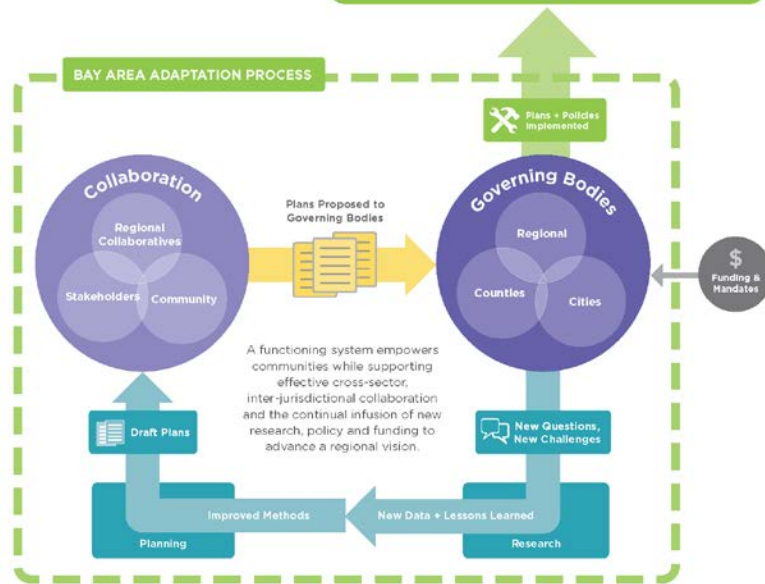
BAY AREA ADAPTATION PROCESS

Plans + Policies Implemented

Collaboration

Regional Collaboratives

Stakeholders

Community

Plans Proposed to Governing Bodies

Governing Bodies

Regional

Counties

Cities

$ Funding & Mandates

A functioning system empowers communities while supporting effective cross-sector, inter-jurisdictional collaboration and the continual infusion of new research, policy and funding to advance a regional vision.

Draft Plans

New Questions, New Challenges

Improved Methods

New Data + Lessons Learned

Planning

Research